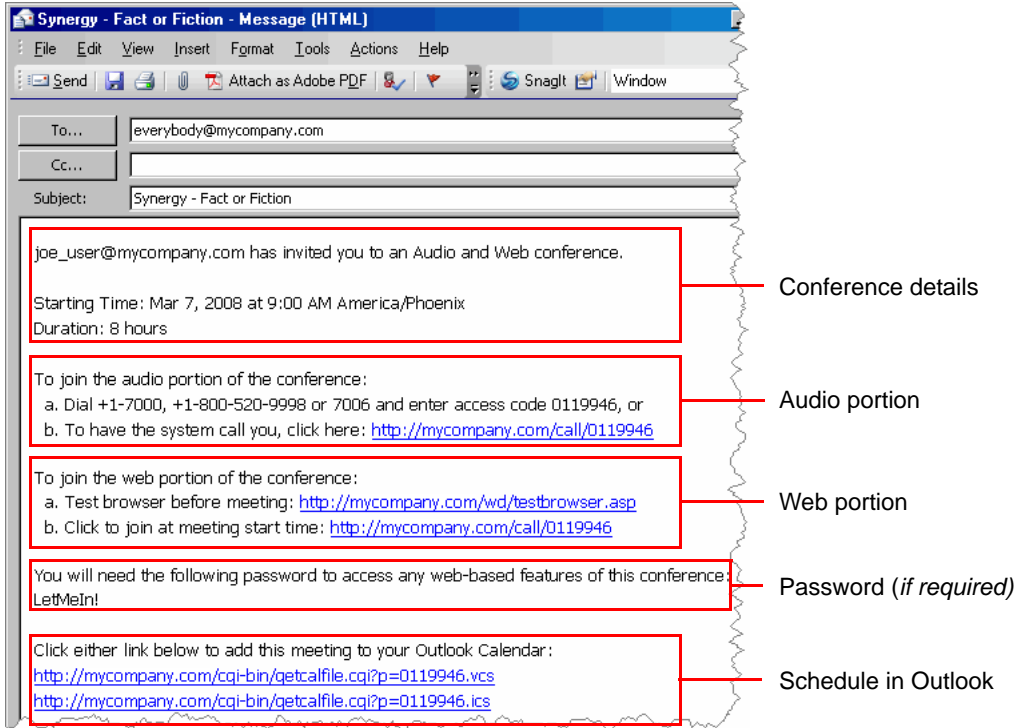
Synergy - Fact or Fiction - Message (HTML)

File Edit View Insert Format Tools Actions Help

Send Attach as Adobe PDF SnagIt Window

To...
everybody@mycompany.com

Cc...

Subject:
Synergy - Fact or Fiction

joe_user@mycompany.com has invited you to an Audio and Web conference.

Starting Time: Mar 7, 2008 at 9:00 AM America/Phoenix
Duration: 8 hours

Conference details

To join the audio portion of the conference:
a. Dial +1-7000, +1-800-520-9998 or 7006 and enter access code 0119946, or
b. To have the system call you, click here: http://mycompany.com/call/0119946

Audio portion

To join the web portion of the conference:
a. Test browser before meeting: http://mycompany.com/wd/testbrowser.asp
b. Click to join at meeting start time: http://mycompany.com/call/0119946

Web portion

You will need the following password to access any web-based features of this conference:
LetMeIn!

Password (*if required*)

Click either link below to add this meeting to your Outlook Calendar:
http://mycompany.com/cgi-bin/getcalfile.cgi?p=0119946.vcs
http://mycompany.com/cgi-bin/getcalfile.cgi?p=0119946.ics

Schedule in Outlook